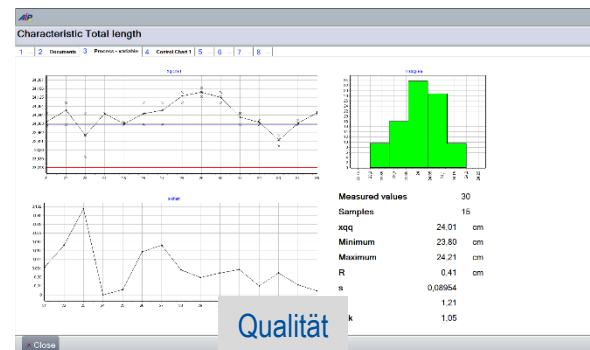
AIP

Characteristic Total length

1 | 2 Documents | 3 Process - variable | 4 Control Chart 1 | 5 | 6 | 7 | 8

Measured values 30
Samples 15
xqq 24,01 cm
Minimum 23,80 cm
Maximum 24,21 cm
R 0,41 cm
s 0,08954
1,21
k 1,05

Qualität

Close